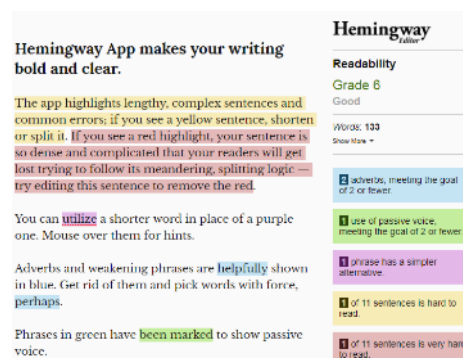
Hemingway App makes your writing bold and clear.

The app highlights lengthy, complex sentences and common errors; if you see a yellow sentence, shorten or split it. If you see a red highlight, your sentence is so dense and complicated that your readers will get lost trying to follow its meandering, splitting logic — try editing this sentence to remove the red.

You can utilize a shorter word in place of a purple one. Mouse over them for hints.

Adverbs and weakening phrases are helpfully shown in blue. Get rid of them and pick words with force, perhaps.

Phrases in green have been marked to show passive voice.

Hemingway
Editor

Readability

Grade 6

Good

Words: 133

Show More

2 adverbs, meeting the goal of 2 or fewer.

1 use of passive voice, meeting the goal of 2 or fewer.

1 phrase has a simpler alternative.

1 of 11 sentences is hard to read.

1 of 11 sentences is very hard to read.